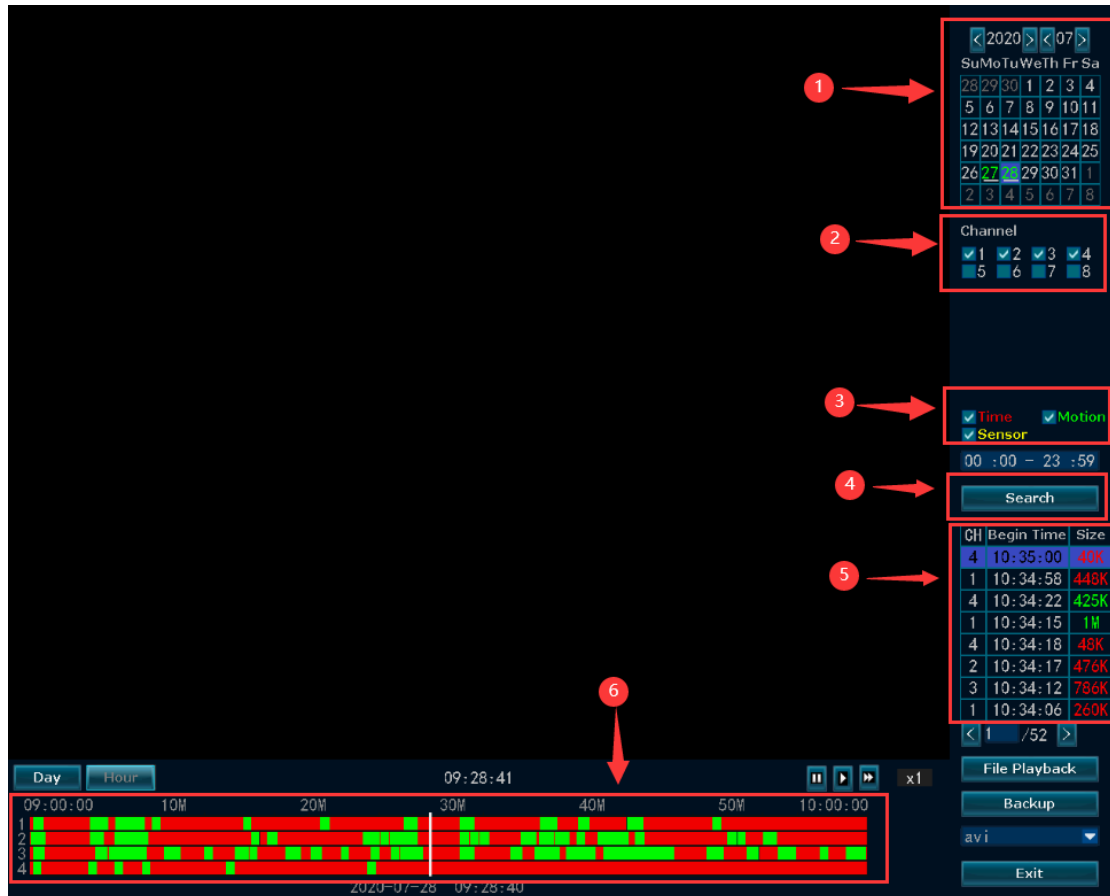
< 2020 > < 07 >

| Su | Mo | Tu | We | Th | Fr | Sa |
|---|---|---|---|---|---|---|
| 28 | 29 | 30 | 1 | 2 | 3 | 4 |
| 5 | 6 | 7 | 8 | 9 | 10 | 11 |
| 12 | 13 | 14 | 15 | 16 | 17 | 18 |
| 19 | 20 | 21 | 22 | 23 | 24 | 25 |
| 26 | 27 | 28 | 29 | 30 | 31 | 1 |
| 2 | 3 | 4 | 5 | 6 | 7 | 8 |

1

Channel
1 2 3 4
5 6 7 8

2

Time Motion
Sensor

3

00 :00 - 23 :59

Search

4

| CH | Begin Time | Size |
|---|---|---|
| 4 | 10:35:00 | 40K |
| 1 | 10:34:58 | 446K |
| 4 | 10:34:22 | 425K |
| 1 | 10:34:15 | 1M |
| 4 | 10:34:18 | 48K |
| 2 | 10:34:17 | 476K |
| 3 | 10:34:12 | 786K |
| 1 | 10:34:06 | 260K |

5

< 1 /52 >

6

Day Hour 09:28:41 x1

File Playback
Backup
avi
Exit

09:00:00 10M 20M 30M 40M 50M 10:00:00
1
2
3
4
2020-07-28 09:28:40